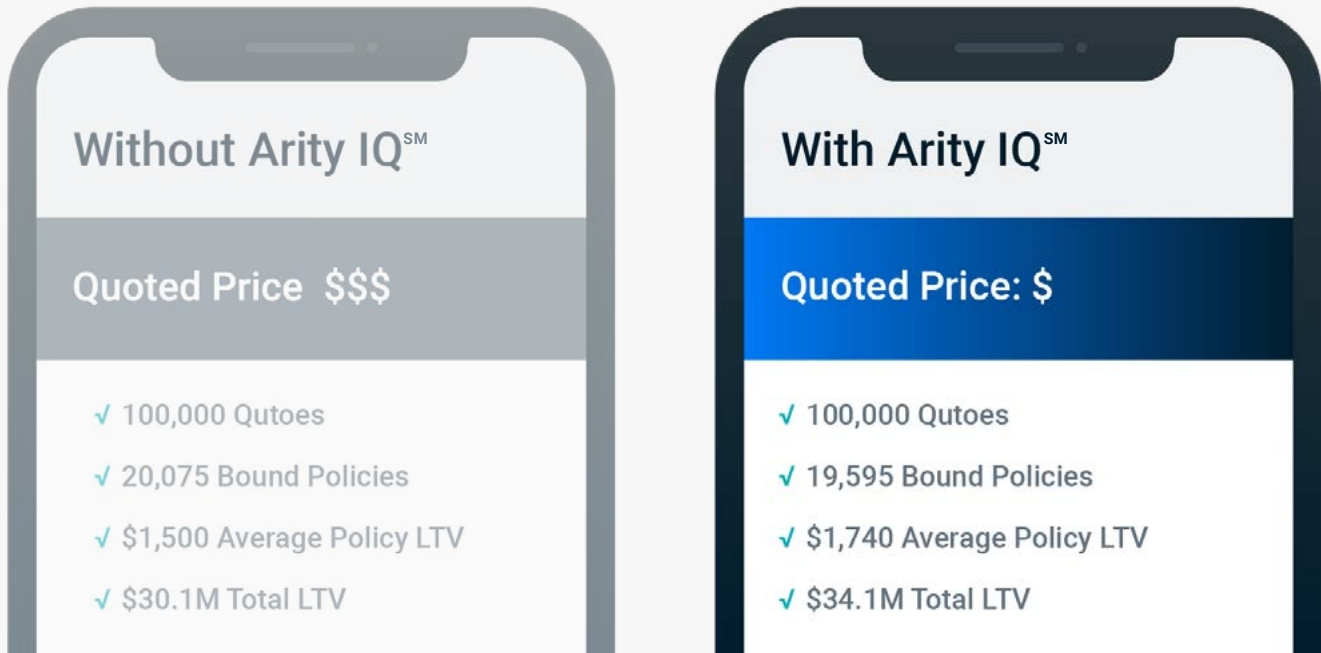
Without Arity IQ℠

Quoted Price $$$

√ 100,000 Qutoes

√ 20,075 Bound Policies

√ $1,500 Average Policy LTV

√ $30.1M Total LTV

With Arity IQ℠

Quoted Price: $

√ 100,000 Qutoes

√ 19,595 Bound Policies

√ $1,740 Average Policy LTV

√ $34.1M Total LTV